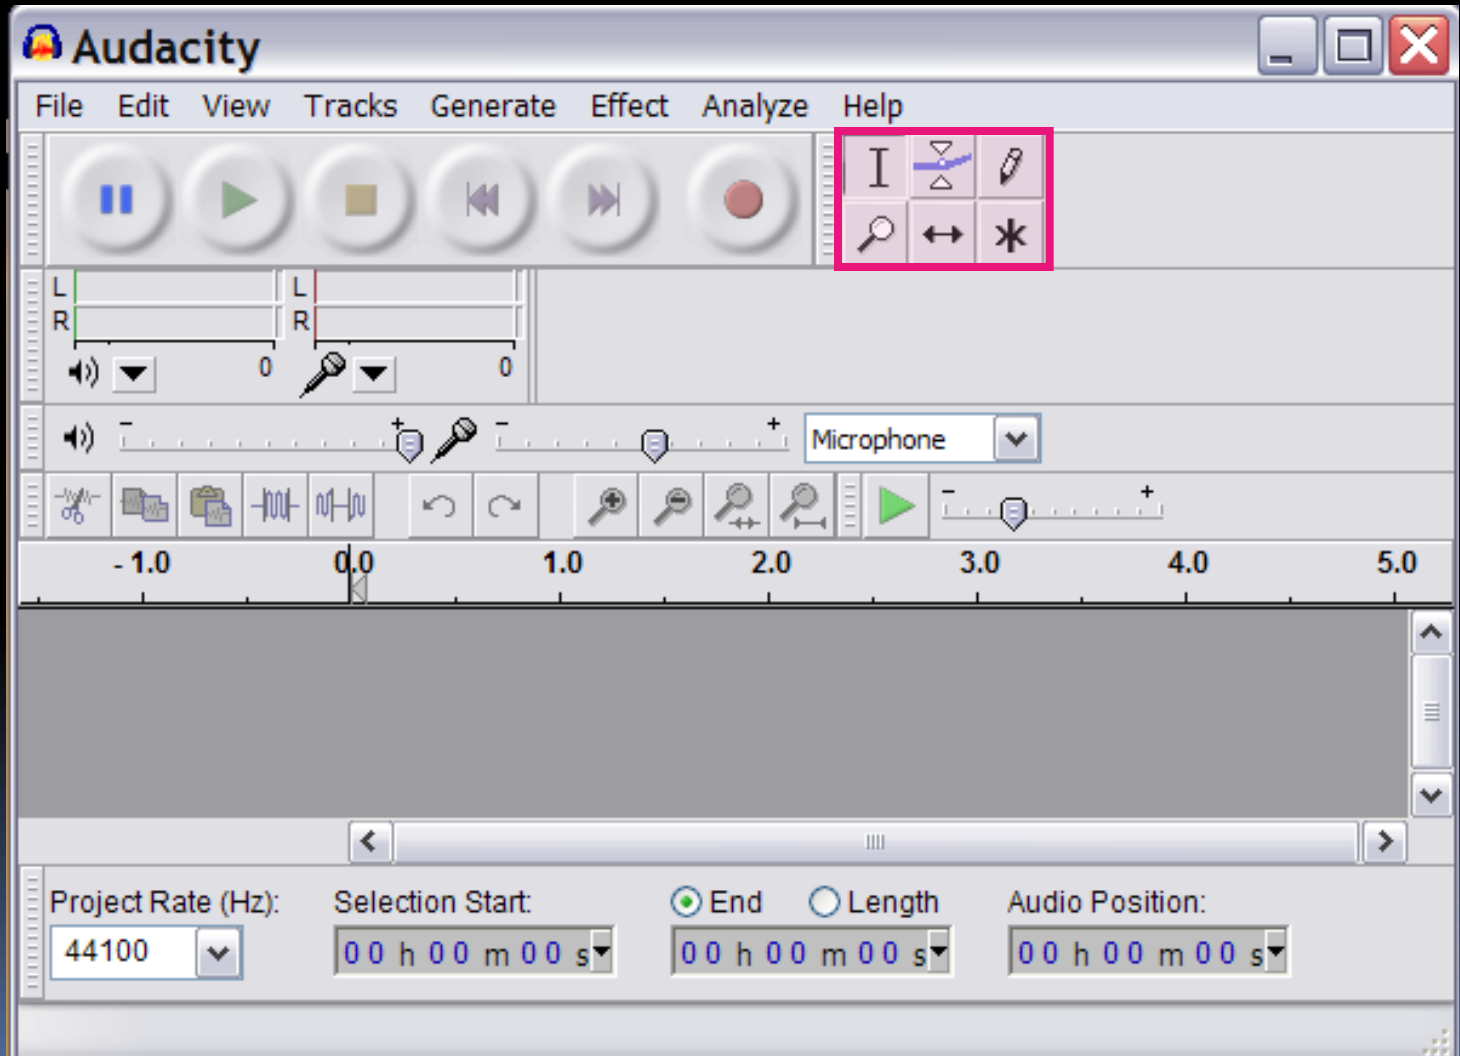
Audacity

File Edit View Tracks Generate Effect Analyze Help

L
R
0
L
R
0

Microphone

- 1.0 0.0 1.0 2.0 3.0 4.0 5.0

Project Rate (Hz):
44100
Selection Start:
00 h 00 m 00 s
End Length
00 h 00 m 00 s
Audio Position:
00 h 00 m 00 s